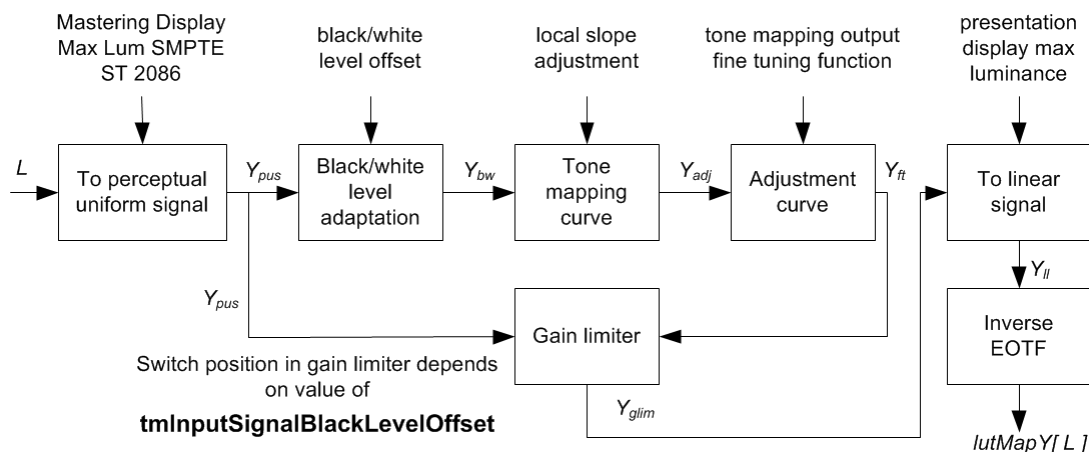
Mastering Display Max Lum SMPTE ST 2086

black/white level offset

local slope adjustment

tone mapping output fine tuning function

presentation display max luminance

$L$

To perceptual uniform signal

$Y_{pus}$

Black/white level adaptation

$Y_{bw}$

Tone mapping curve

$Y_{adj}$

Adjustment curve

$Y_{ft}$

To linear signal

$Y_{ll}$

Inverse EOTF

$Y_{pus}$

Gain limiter

Switch position in gain limiter depends on value of

**tmInputSignalBlackLevelOffset**

$Y_{glim}$

*lutMapY[ L ]*